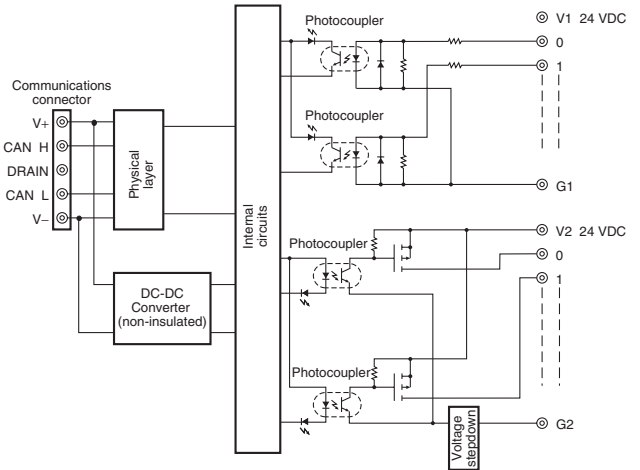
Communications connector

V+
CAN H
DRAIN
CAN L
V−

Physical layer

DC-DC Converter (non-insulated)

Internal circuits

Photocoupler
Photocoupler

V1 24 VDC
0
1
G1

Photocoupler
Photocoupler

Voltage stepdown

V2 24 VDC
0
1
G2